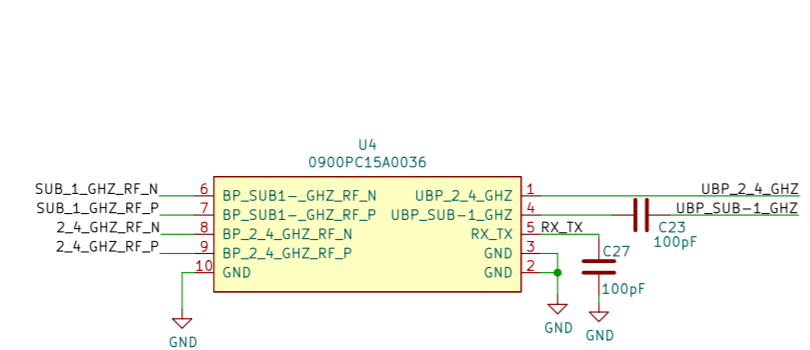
U4
0900PC15A0036

SUB_1_GHZ_RF_N 6 BP_SUB1-_GHZ_RF_N
SUB_1_GHZ_RF_P 7 BP_SUB1-_GHZ_RF_P
2_4_GHZ_RF_N 8 BP_2_4_GHZ_RF_N
2_4_GHZ_RF_P 9 BP_2_4_GHZ_RF_P
10 GND

UBP_2_4_GHZ 1
UBP_SUB-1_GHZ 4
RX_TX 5
GND 3
GND 2

RX_TX
UBP_2_4_GHZ
UBP_SUB-1_GHZ
C23
100pF
C27
100pF
GND
GND
GND